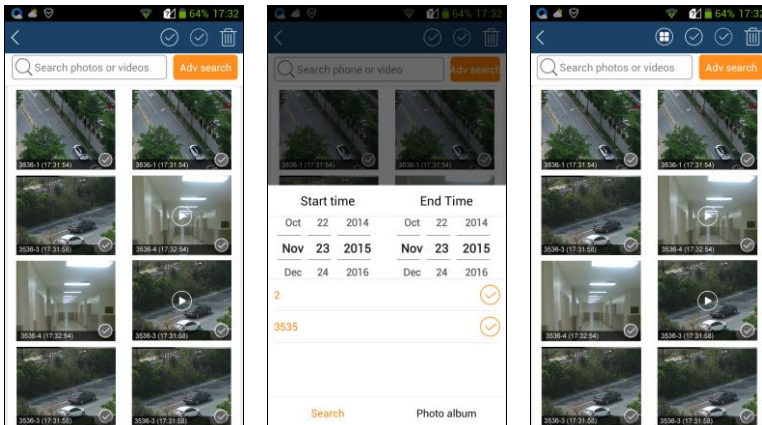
64% 17:32

Search photos or videos
Adv search

3536-1 (17:31:54)
3536-1 (17:31:54)
3536-3 (17:31:58)
3536-4 (17:32:54)
3536-4 (17:32:54)
3536-3 (17:31:58)
3536-3 (17:31:58)

64% 17:32

Search phone or video
Adv search

Start time
End Time

| Oct | 22 | 2014 | Oct | 22 | 2014 |
|---|---|---|---|---|---|
| Nov | 23 | 2015 | Nov | 23 | 2015 |
| Dec | 24 | 2016 | Dec | 24 | 2016 |

2
3535

Search
Photo album

64% 17:32

Search photos or videos
Adv search

3536-1 (17:31:54)
3536-1 (17:31:54)
3536-3 (17:31:58)
3536-4 (17:32:54)
3536-4 (17:32:54)
3536-3 (17:31:58)
3536-3 (17:31:58)
3536-3 (17:31:58)